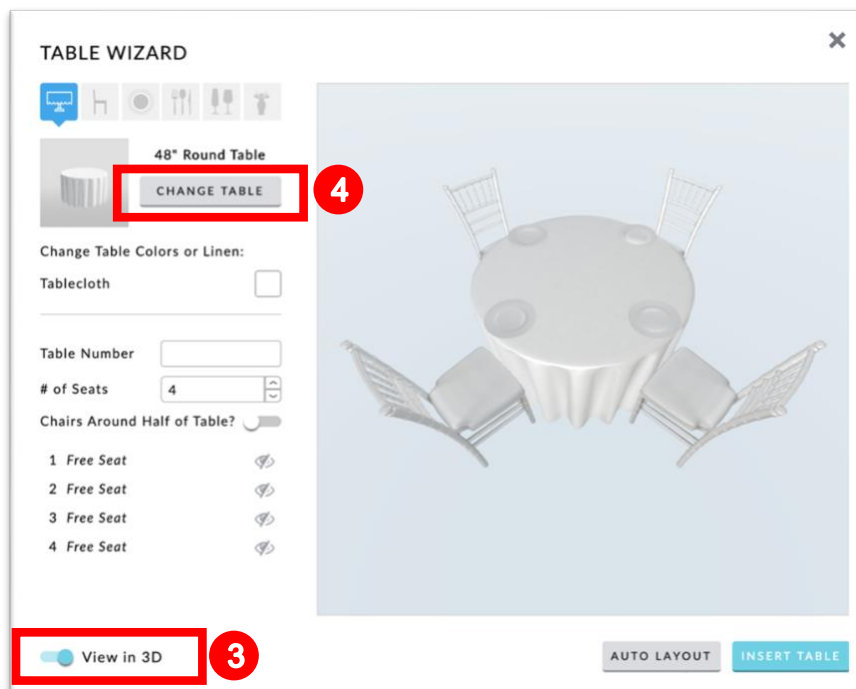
TABLE WIZARD

48" Round Table

CHANGE TABLE

4

Change Table Colors or Linen:

Tablecloth

Table Number

# of Seats 4

Chairs Around Half of Table?

1 Free Seat

2 Free Seat

3 Free Seat

4 Free Seat

View in 3D

3

AUTO LAYOUT

INSERT TABLE